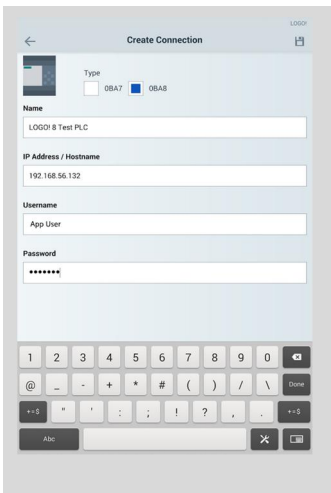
LOGO!

Create Connection

Type

0BA7 0BA8

Name

LOGO! 8 Test PLC

IP Address / Hostname

192.168.56.132

Username

App User

Password

•••••••

1 2 3 4 5 6 7 8 9 0

@ _ - + * # ( ) / \ Done

+=$ " ' : ; ! ? , . +=$

Abc